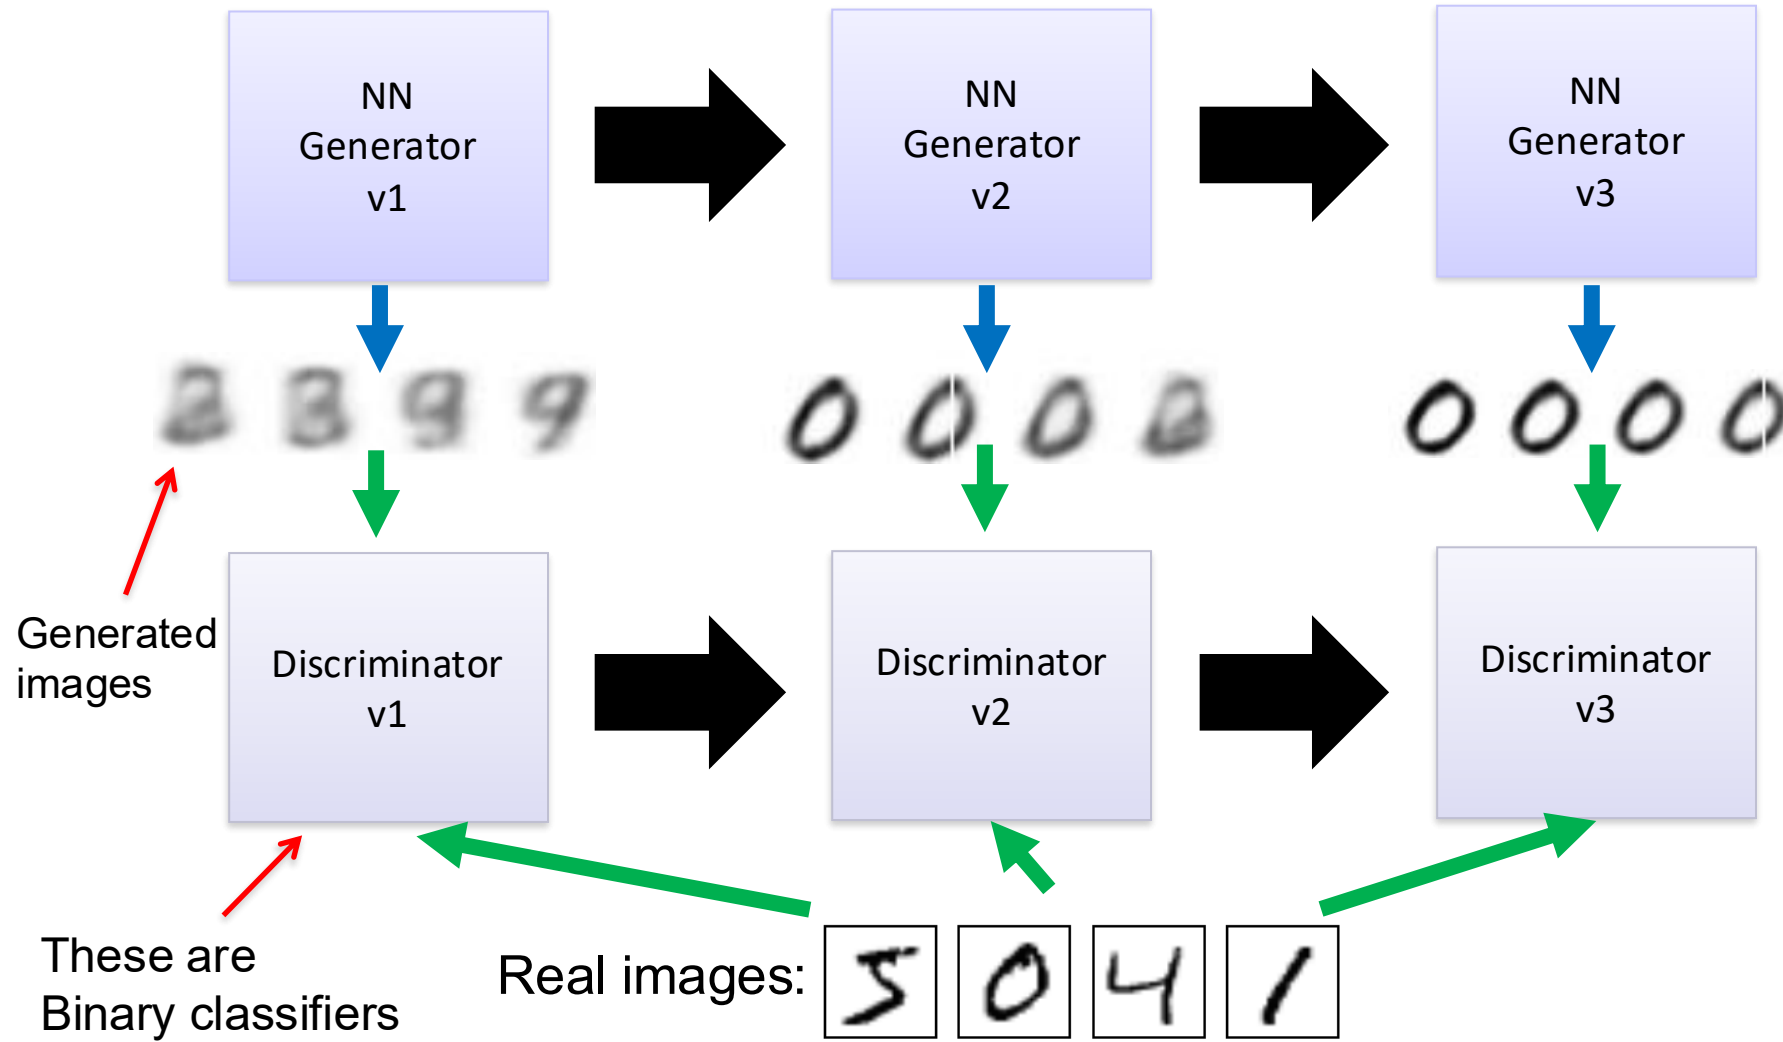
NN Generator v1

NN Generator v2

NN Generator v3

2 3 9 9

0 0 0 2

0 0 0 0

Generated images

Discriminator v1

Discriminator v2

Discriminator v3

These are Binary classifiers

Real images: 5 0 4 1